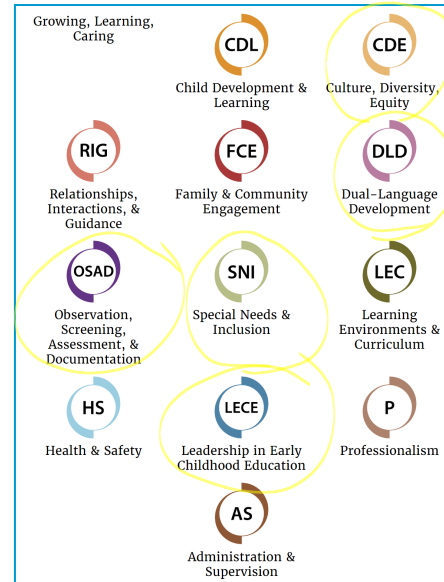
Growing, Learning, Caring

CDL
Child Development & Learning

CDE
Culture, Diversity, Equity

RIG
Relationships, Interactions, & Guidance

FCE
Family & Community Engagement

DLD
Dual-Language Development

OSAD
Observation, Screening, Assessment, & Documentation

SNI
Special Needs & Inclusion

LEC
Learning Environments & Curriculum

HS
Health & Safety

LECE
Leadership in Early Childhood Education

P
Professionalism

AS
Administration & Supervision